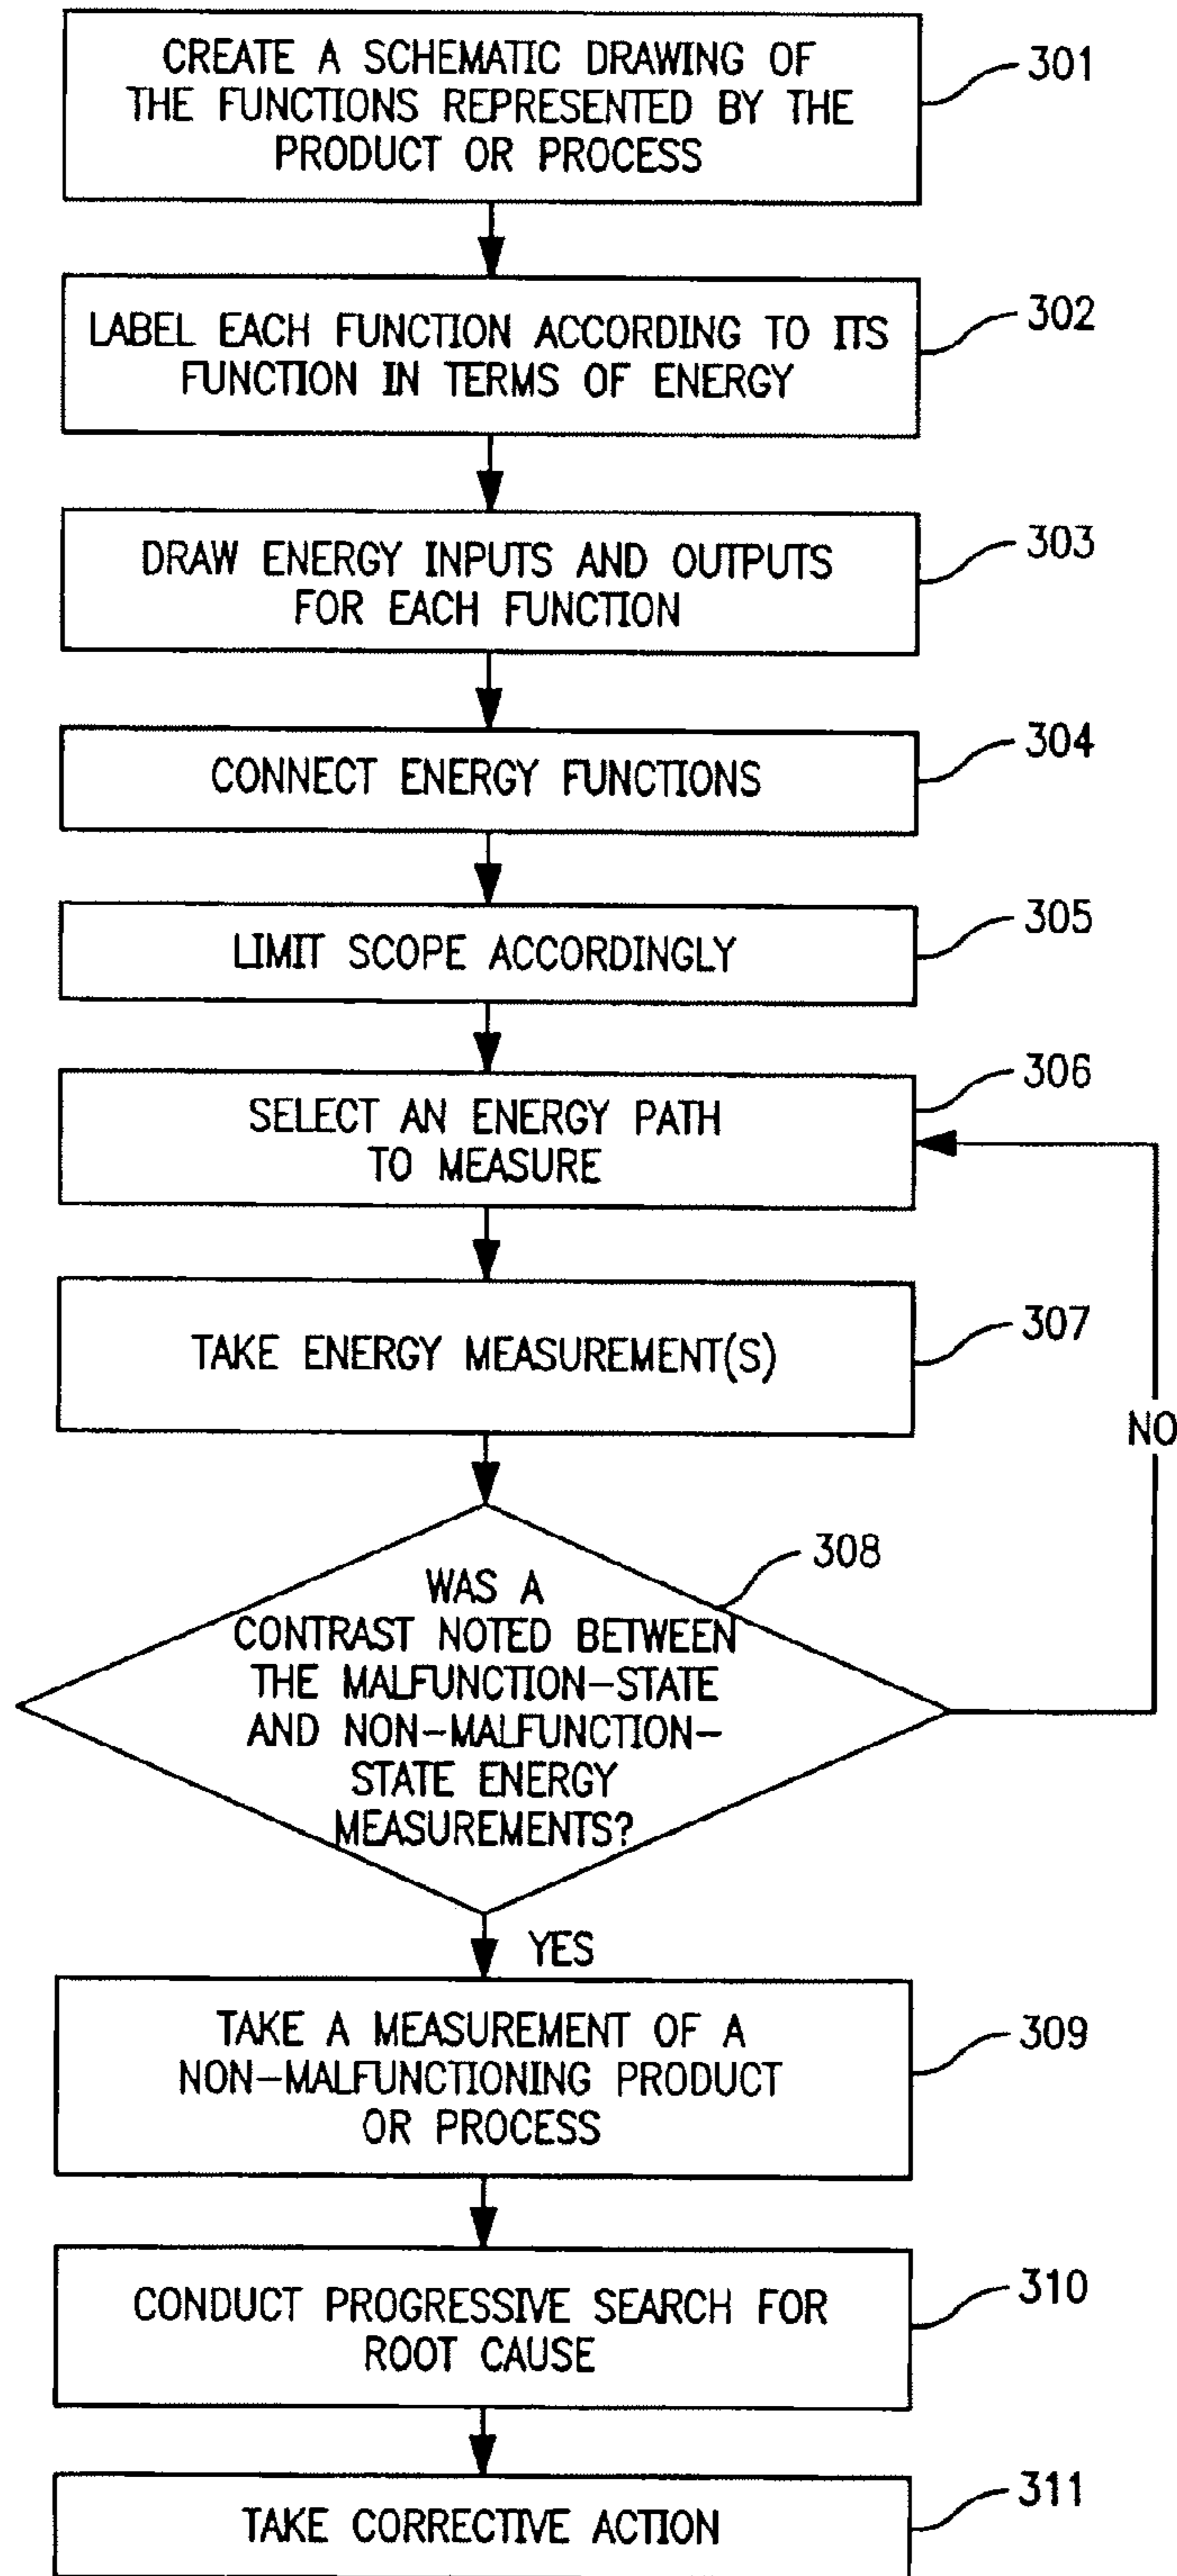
CREATE A SCHEMATIC DRAWING OF THE FUNCTIONS REPRESENTED BY THE PRODUCT OR PROCESS

301

LABEL EACH FUNCTION ACCORDING TO ITS FUNCTION IN TERMS OF ENERGY

302

DRAW ENERGY INPUTS AND OUTPUTS FOR EACH FUNCTION

303

CONNECT ENERGY FUNCTIONS

304

LIMIT SCOPE ACCORDINGLY

305

SELECT AN ENERGY PATH TO MEASURE

306

TAKE ENERGY MEASUREMENT(S)

307

NO

308

WAS A CONTRAST NOTED BETWEEN THE MALFUNCTION-STATE AND NON-MALFUNCTION-STATE ENERGY MEASUREMENTS?

YES

TAKE A MEASUREMENT OF A NON-MALFUNCTIONING PRODUCT OR PROCESS

309

CONDUCT PROGRESSIVE SEARCH FOR ROOT CAUSE

310

TAKE CORRECTIVE ACTION

311